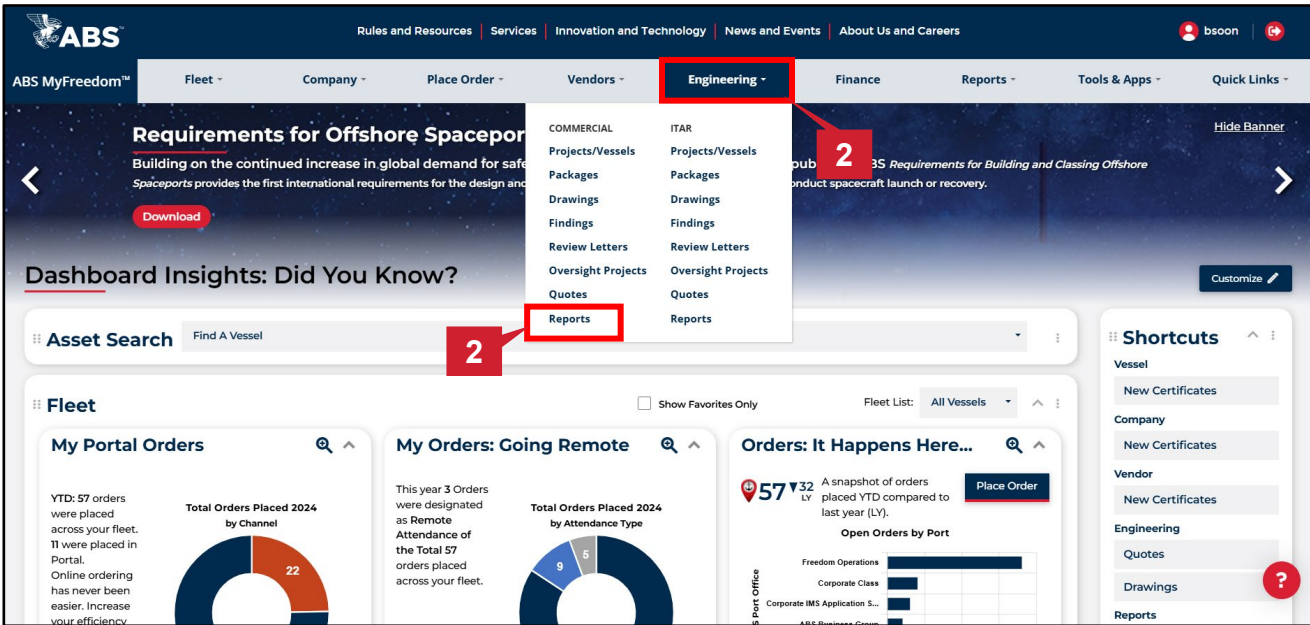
ABS

Rules and Resources | Services | Innovation and Technology | News and Events | About Us and Careers

bsoon

ABS MyFreedom™ Fleet Company Place Order Vendors Engineering Finance Reports Tools & Apps Quick Links

Requirements for Offshore Spacepor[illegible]

Building on the continued increase in global demand for safe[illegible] pub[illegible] ABS Requirements for Building and Classing Offshore Spaceports provides the first international requirements for the design and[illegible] onduct spacecraft launch or recovery.

Download

Hide Banner

| COMMERCIAL | ITAR |
|---|---|
| Projects/Vessels | Projects/Vessels |
| Packages | Packages |
| Drawings | Drawings |
| Findings | Findings |
| Review Letters | Review Letters |
| Oversight Projects | Oversight Projects |
| Quotes | Quotes |
| Reports | Reports |

2

2

Dashboard Insights: Did You Know?

Customize

Asset Search Find A Vessel

Shortcuts

Vessel
New Certificates
Company
New Certificates
Vendor
New Certificates
Engineering
Quotes
Drawings
Reports

Fleet

Show Favorites Only

Fleet List: All Vessels

My Portal Orders

YTD: 57 orders were placed across your fleet. 11 were placed in Portal. Online ordering has never been easier. Increase your efficiency

Total Orders Placed 2024 by Channel

22

My Orders: Going Remote

This year 3 Orders were designated as Remote Attendance of the Total 57 orders placed across your fleet.

Total Orders Placed 2024 by Attendance Type

9
5

Orders: It Happens Here...

57 ▼32 LY

A snapshot of orders placed YTD compared to last year (LY).

Place Order

Open Orders by Port

ABS Port Office

Freedom Operations
Corporate Class
Corporate IMS Application S...
ABS Business Group

?